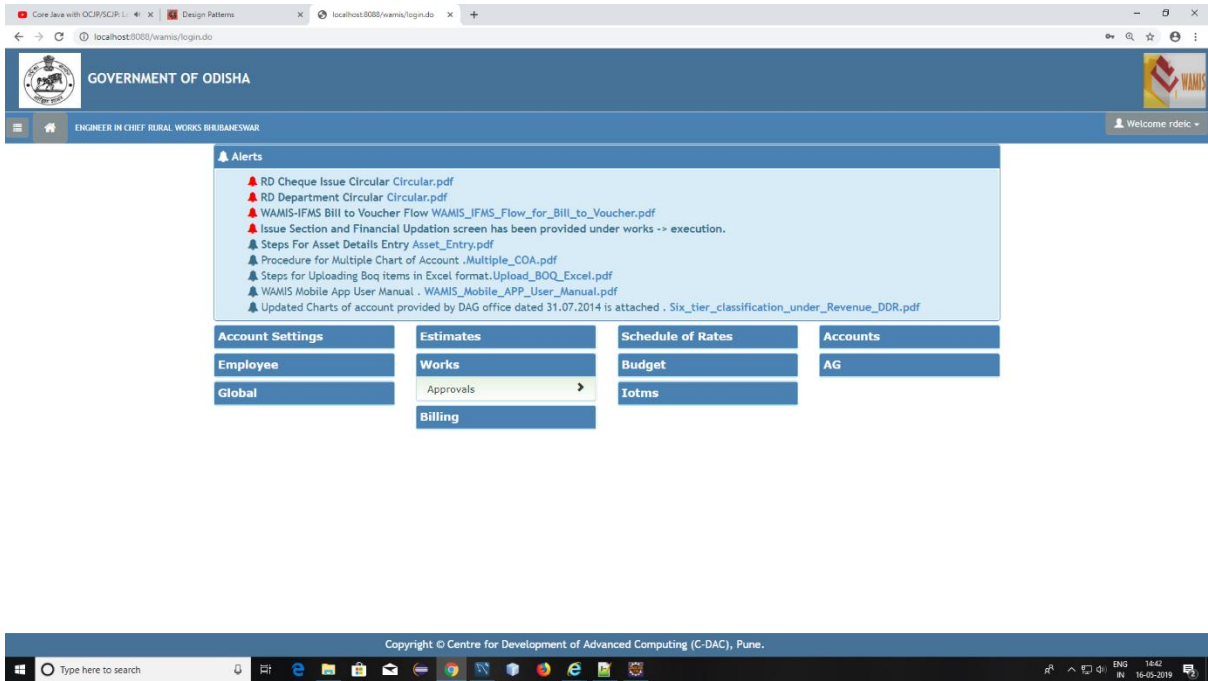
Core Java with OCJP/SCJP: L ×
Design Patterns ×
localhost:8088/wamis/login.do ×
+

localhost:8088/wamis/login.do

GOVERNMENT OF ODISHA

WAMIS

ENGINEER IN CHIEF RURAL WORKS BHUBANESWAR

Welcome rdeic

Alerts

RD Cheque Issue Circular Circular.pdf
RD Department Circular Circular.pdf
WAMIS-IFMS Bill to Voucher Flow WAMIS_IFMS_Flow_for_Bill_to_Voucher.pdf
Issue Section and Financial Updation screen has been provided under works -> execution.
Steps For Asset Details Entry Asset_Entry.pdf
Procedure for Multiple Chart of Account .Multiple_COA.pdf
Steps for Uploading Boq items in Excel format.Upload_BOQ_Excel.pdf
WAMIS Mobile App User Manual . WAMIS_Mobile_APP_User_Manual.pdf
Updated Charts of account provided by DAG office dated 31.07.2014 is attached . Six_tier_classification_under_Revenue_DDR.pdf

Account Settings
Employee
Global
Estimates
Works
Approvals
Billing
Schedule of Rates
Budget
Iotms
Accounts
AG

Copyright © Centre for Development of Advanced Computing (C-DAC), Pune.

Type here to search

ENG IN 14:42 16-05-2019